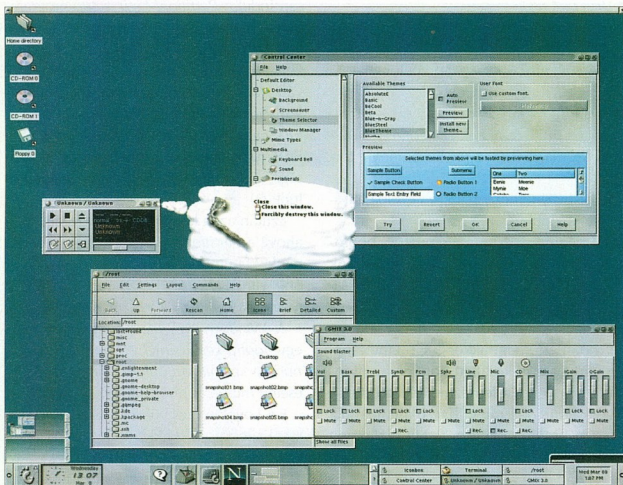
Home directory

CD-ROM 0

CD-ROM 1

Floppy 0

Control Center

File Help

Default Editor
Desktop
Background
Screensaver
Theme Selector
Window Manager
Mime Types
Multimedia
Keyboard Bell
Sound
Peripherals

Available Themes
Absolute
Basic
BeCool
Beta
Blue-n-Gray
BlueSteel
BlueTheme

Auto Preview
Preview
Install new theme...

User Font
Use custom font.

Preview
Selected themes from above will be tested by previewing here.
Sample Button
Submenu
Sample Check Button
Radio Button 1
Sample Text Entry Field
Radio Button 2
One Two
Eeny Meenie
Mynie Moe

Try Revert OK Cancel Help

Unknown / Unknown

Close
Close this window.
Forcibly destroy this window.

/root
File Edit Settings Layout Commands Help
Back Up Forward Rescan Home Icons Brief Detailed Custom
Location: /root

mnt
opt
proc
root
.enlightenment
.gimp-1.1
.gnome
.gnome-desktop
.gnome-help-browser
.gnome_private
.gnopsy
.kde
.mc
.ssh
.xauth

Desktop
snapshot01.bmp snapshot02.bmp snapshot03.bmp
snapshot04.bmp snapshot05.bmp

Show all files

GMIX 3.0
Program Help
Sound Blaster
Vol Bass Trebl Synth Pcm Spkr Line Mic CD Mix IGain OGain
Lock Mute Rec.

Wednesday 13 07
Iconbox Terminal /root
Control Center Unknown / Unknown GMIX 3.0
Wed Mar 08 1:07 PM